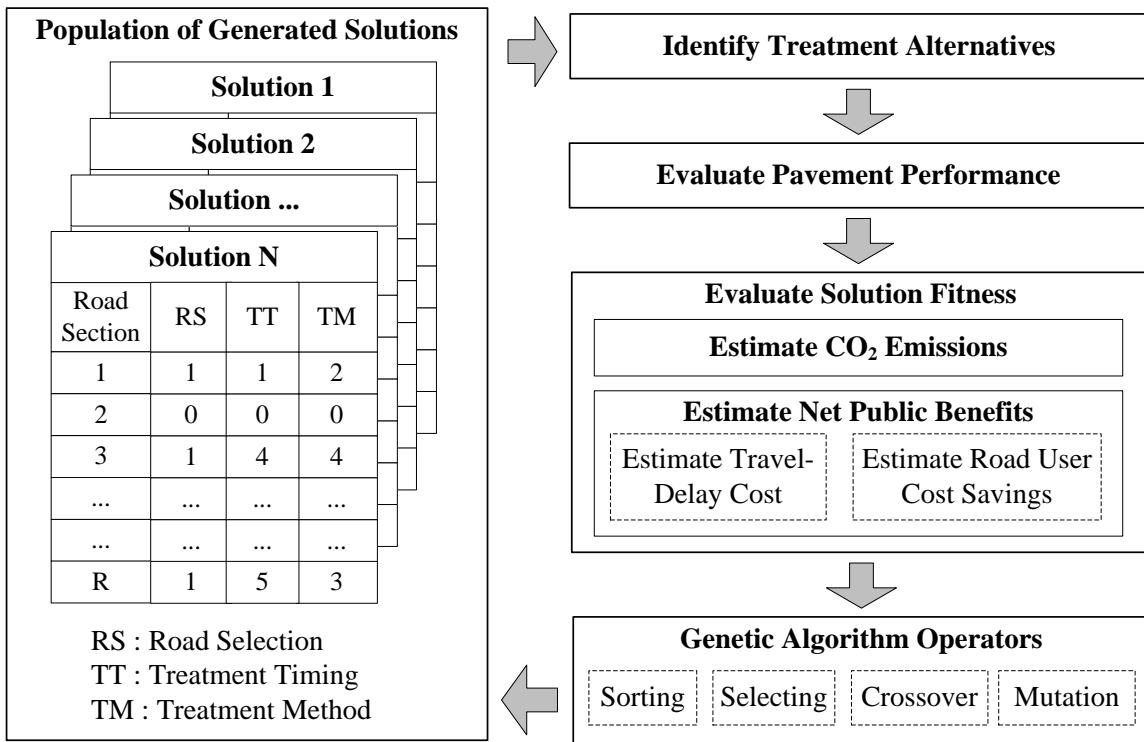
Population of Generated Solutions

Solution 1

Solution 2

Solution ...

Solution N

| Road Section | RS | TT | TM |
|---|---|---|---|
| 1 | 1 | 1 | 2 |
| 2 | 0 | 0 | 0 |
| 3 | 1 | 4 | 4 |
| ... | ... | ... | ... |
| ... | ... | ... | ... |
| R | 1 | 5 | 3 |

RS : Road Selection
TT : Treatment Timing
TM : Treatment Method

Identify Treatment Alternatives

Evaluate Pavement Performance

Evaluate Solution Fitness

Estimate $CO_2$ Emissions

Estimate Net Public Benefits

Estimate Travel-Delay Cost

Estimate Road User Cost Savings

Genetic Algorithm Operators

Sorting

Selecting

Crossover

Mutation